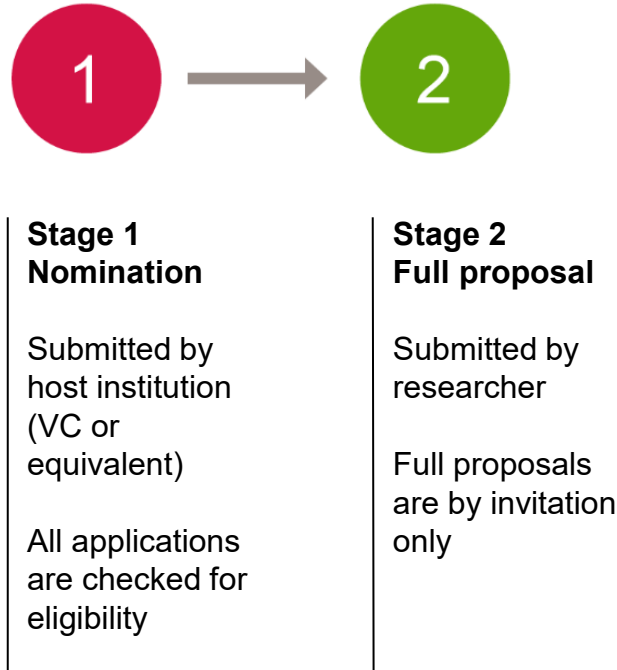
1

2

Stage 1
Nomination

Submitted by host institution (VC or equivalent)

All applications are checked for eligibility

Stage 2
Full proposal

Submitted by researcher

Full proposals are by invitation only